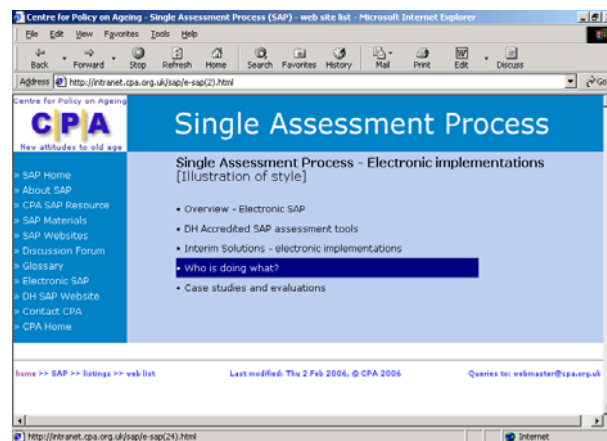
Centre for Policy on Ageing - Single Assessment Process (SAP) - web site list - Microsoft Internet Explorer

File Edit View Favorites Tools Help

Back Forward Stop Refresh Home Search Favorites History Mail Print Edit Discuss

Address http://intranet.cpa.org.uk/sap/e-sap(2).html

Go

Centre for Policy on Ageing

CPA

New attitudes to old age

Single Assessment Process

» SAP Home
» About SAP
» CPA SAP Resource
» SAP Materials
» SAP Websites
» Discussion Forum
» Glossary
» Electronic SAP
» DH SAP Website
» Contact CPA
» CPA Home

Single Assessment Process - Electronic implementations
[Illustration of style]

• Overview - Electronic SAP
• DH Accredited SAP assessment tools
• Interim Solutions - electronic implementations
• Who is doing what?
• Case studies and evaluations

home >> SAP >> listings >> web list

Last modified: Thu 2 Feb 2006, © CPA 2006

Queries to: webmaster@cpa.org.uk

http://intranet.cpa.org.uk/sap/e-sap(24).html

Internet